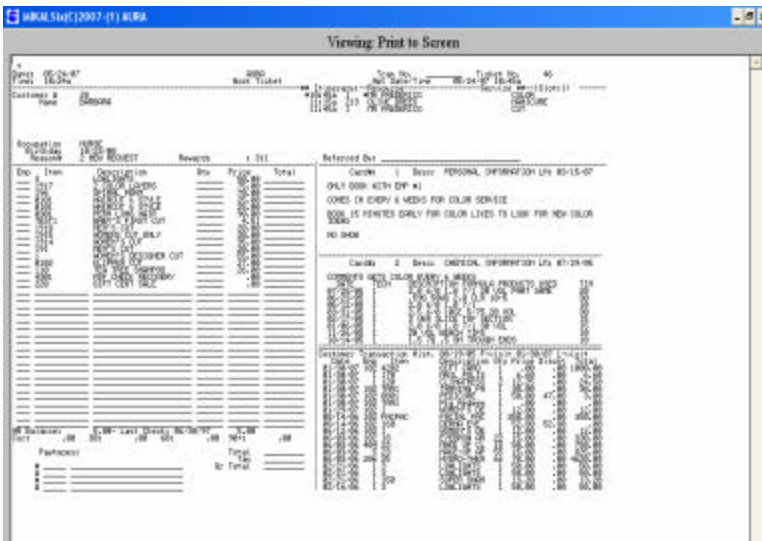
MIKALSix(C)2007-(1) AURA

Viewing: Print to Screen

Date 05/24/07
Time 18:29a

Book Ticket

Ticket No. 46

Customer # 
Name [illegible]

Occupation
Birthday
Reason # 2 NEW REQUEST

Rewards

Referred By: ___________________

Card# 1 Desc: PERSONAL INFORMATION LMs 05-15-07

ONLY BOOK WITH EMP #1

COMES IN EVERY 6 WEEKS FOR COLOR SERVICE

BOOK 15 MINUTES EARLY FOR COLOR LIKES TO LOOK FOR NEW COLOR IDEAS

NO SHOW

Card# 2 Desc: CHEMICAL INFORMATION LMs 07-29-06

COMMENTS GETS COLOR EVERY 6 WEEKS

Emp. Item Description Qty Price Total

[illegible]

Footnotes:

Total
Tax
Gr Total

Customer Transaction Hist. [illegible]